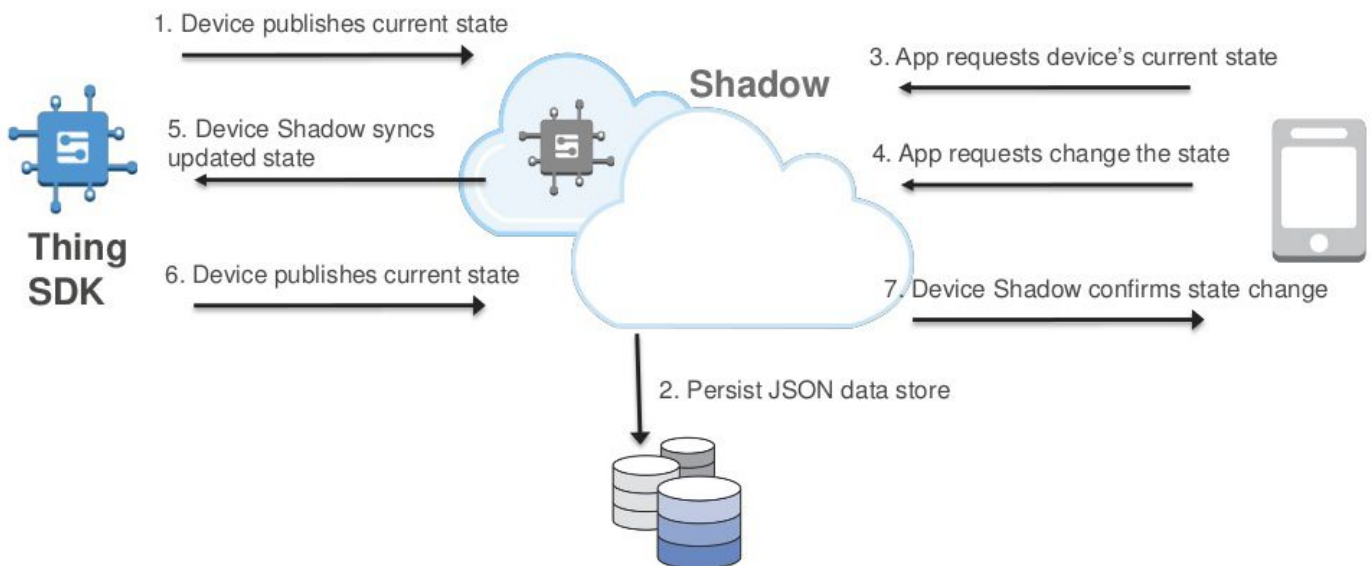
1. Device publishes current state

Shadow

3. App requests device's current state

5. Device Shadow syncs updated state

4. App requests change the state

Thing SDK

6. Device publishes current state

7. Device Shadow confirms state change

2. Persist JSON data store